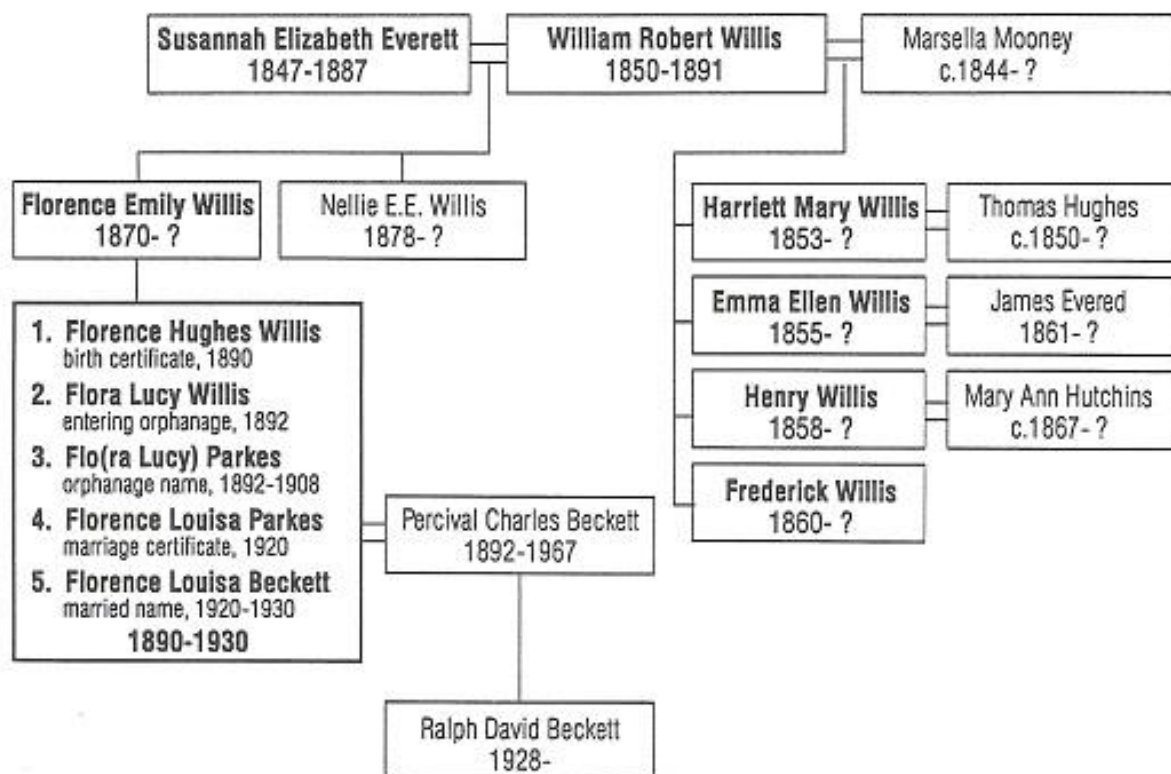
Susannah Elizabeth Everett
1847-1887

William Robert Willis
1850-1891

Marsella Mooney
c.1844- ?

Florence Emily Willis
1870- ?

Nellie E.E. Willis
1878- ?

1. Florence Hughes Willis
birth certificate, 1890
2. Flora Lucy Willis
entering orphanage, 1892
3. Flo(ra Lucy) Parkes
orphanage name, 1892-1908
4. Florence Louisa Parkes
marriage certificate, 1920
5. Florence Louisa Beckett
married name, 1920-1930
1890-1930

Percival Charles Beckett
1892-1967

Ralph David Beckett
1928-

Harriett Mary Willis
1853- ?

Thomas Hughes
c.1850- ?

Emma Ellen Willis
1855- ?

James Evered
1861- ?

Henry Willis
1858- ?

Mary Ann Hutchins
c.1867- ?

Frederick Willis
1860- ?